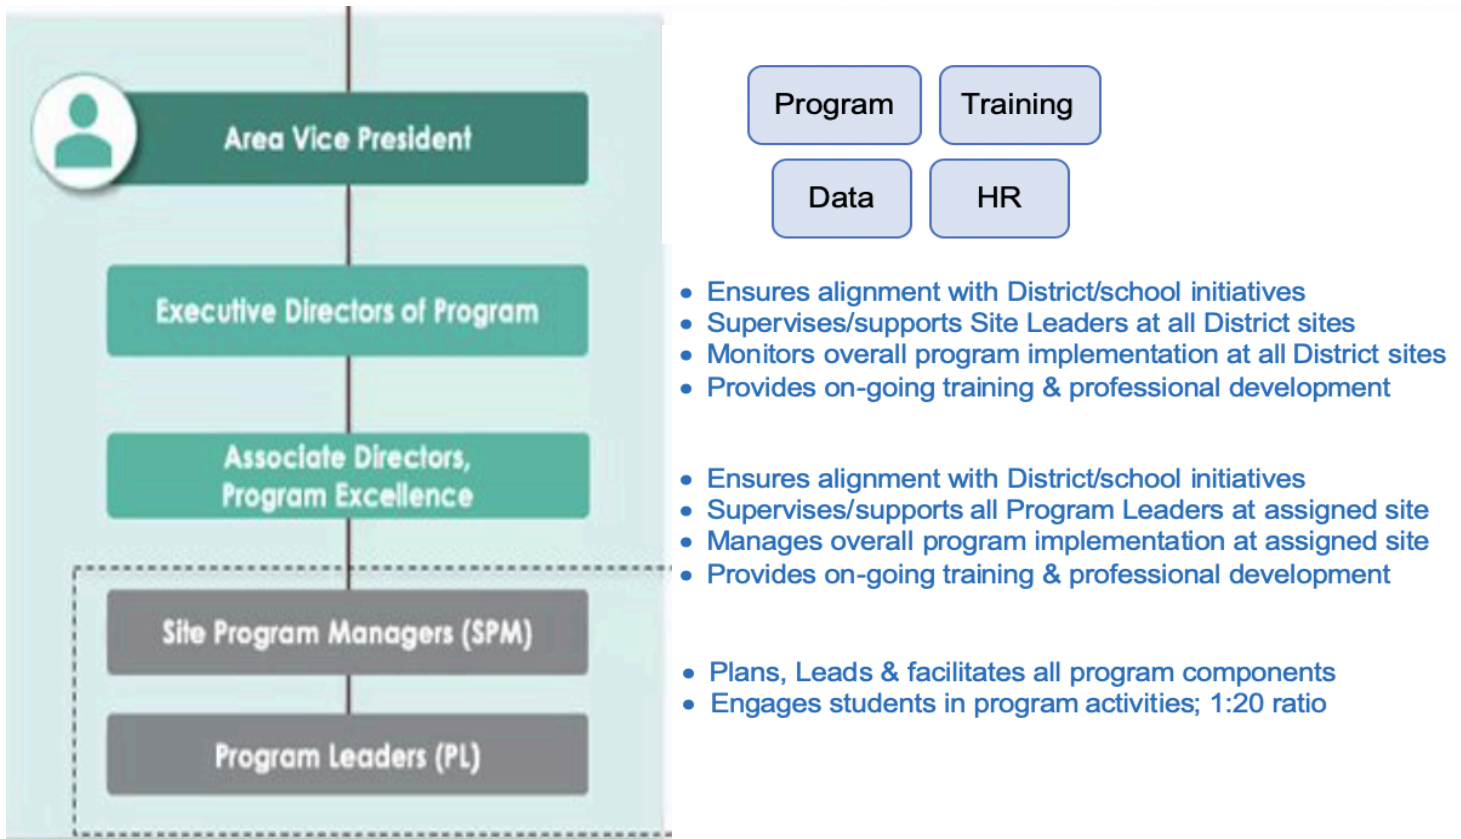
Area Vice President

Executive Directors of Program

Associate Directors, Program Excellence

Site Program Managers (SPM)

Program Leaders (PL)

Program

Training

Data

HR

- Ensures alignment with District/school initiatives
- Supervises/supports Site Leaders at all District sites
- Monitors overall program implementation at all District sites
- Provides on-going training & professional development

- Ensures alignment with District/school initiatives
- Supervises/supports all Program Leaders at assigned site
- Manages overall program implementation at assigned site
- Provides on-going training & professional development

- Plans, Leads & facilitates all program components
- Engages students in program activities; 1:20 ratio